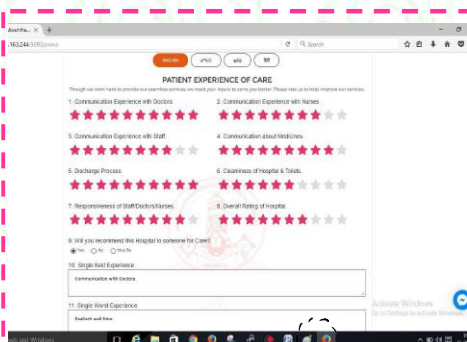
About the... ×
.163244:8085/sms
Search
ENGLISH

PATIENT EXPERIENCE OF CARE

Though we work hard to provide our seamless services, we need your inputs to serve you better. Please help us to help improve our services.

1. Communication Experience with Doctors
2. Communication Experience with Nurses
3. Communication Experience with Staff
4. Communication about Medicines
5. Discharge Process
6. Cleanliness of Hospital & Toilets
7. Responsiveness of Staff/Doctors/Nurses
8. Overall Rating of Hospital

9. Will you recommend this Hospital to someone for Care?
Yes No Maybe

10. Single Best Experience
Communication with Doctors

11. Single Worst Experience
Inpatient wait time

Activate Windows
Go to Settings to activate Windows.